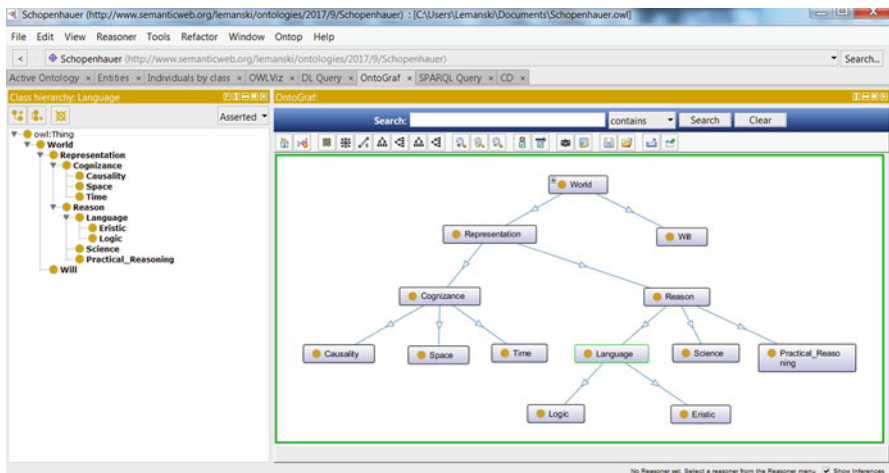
Schopenhauer (http://www.semanticweb.org/lemanski/ontologies/2017/9/Schopenhauer) : [C:\Users\Lemanski\Documents\Schopenhauer.owl]

File Edit View Reasoner Tools Refactor Window Ontop Help

Schopenhauer (http://www.semanticweb.org/lemanski/ontologies/2017/9/Schopenhauer)

Search...

Active Ontology × Entities × Individuals by class × OWLViz × DL Query × OntoGraf × SPARQL Query × CD ×

Class hierarchy: Language

Asserted

owl:Thing
World
Representation
Cognizance
Causality
Space
Time
Reason
Language
Eristic
Logic
Science
Practical_Reasoning
Will

OntoGraf:

Search:

contains

Search

Clear

World

Representation

Will

Cognizance

Reason

Causality

Space

Time

Language

Science

Practical_Reasoning

Logic

Eristic

No Reasoner set. Select a reasoner from the Reasoner menu

Show Inferences